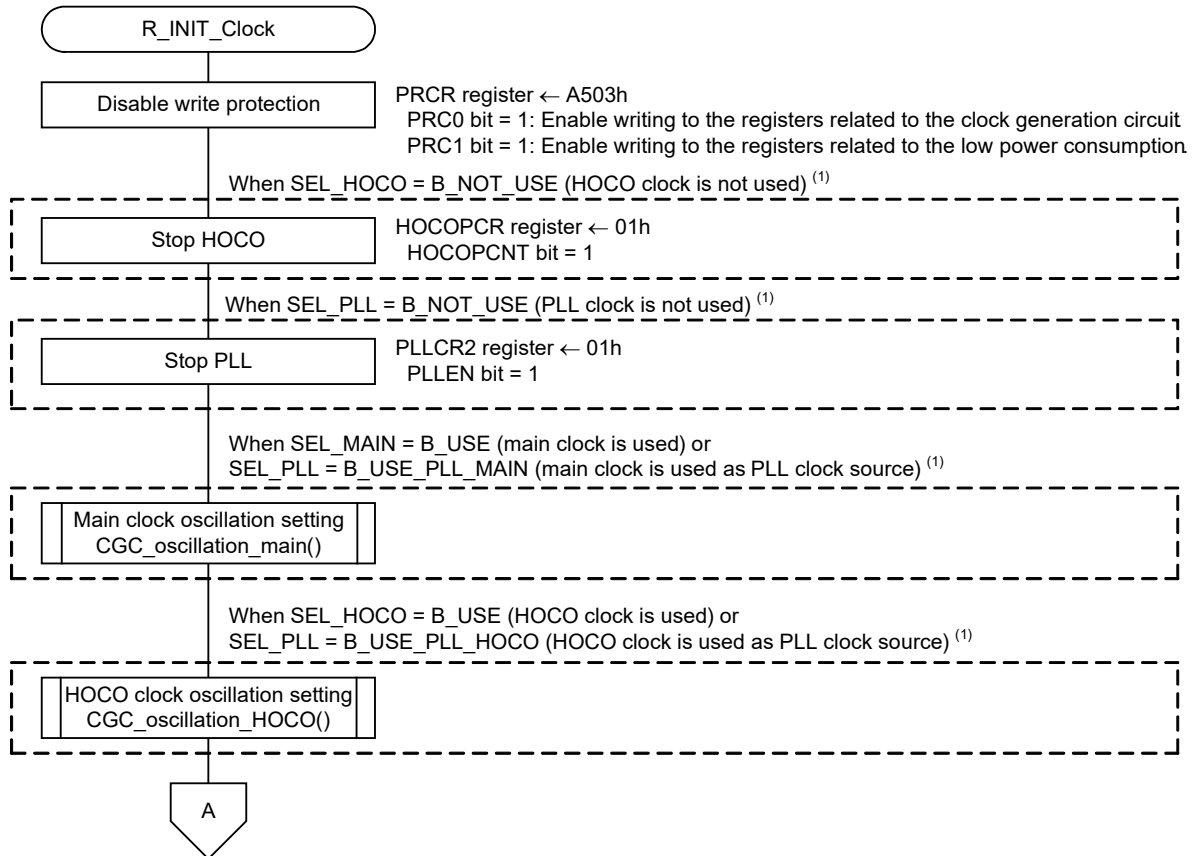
R_INIT_Clock

Disable write protection

PRCR register ← A503h
PRC0 bit = 1: Enable writing to the registers related to the clock generation circuit
PRC1 bit = 1: Enable writing to the registers related to the low power consumption.

When SEL_HOCO = B_NOT_USE (HOCO clock is not used) $^{(1)}$

Stop HOCO

HOCOPCR register ← 01h
HOCOPCNT bit = 1

When SEL_PLL = B_NOT_USE (PLL clock is not used) $^{(1)}$

Stop PLL

PLLCR2 register ← 01h
PLLEN bit = 1

When SEL_MAIN = B_USE (main clock is used) or
SEL_PLL = B_USE_PLL_MAIN (main clock is used as PLL clock source) $^{(1)}$

Main clock oscillation setting
CGC_oscillation_main()

When SEL_HOCO = B_USE (HOCO clock is used) or
SEL_PLL = B_USE_PLL_HOCO (HOCO clock is used as PLL clock source) $^{(1)}$

HOCO clock oscillation setting
CGC_oscillation_HOCO()

A